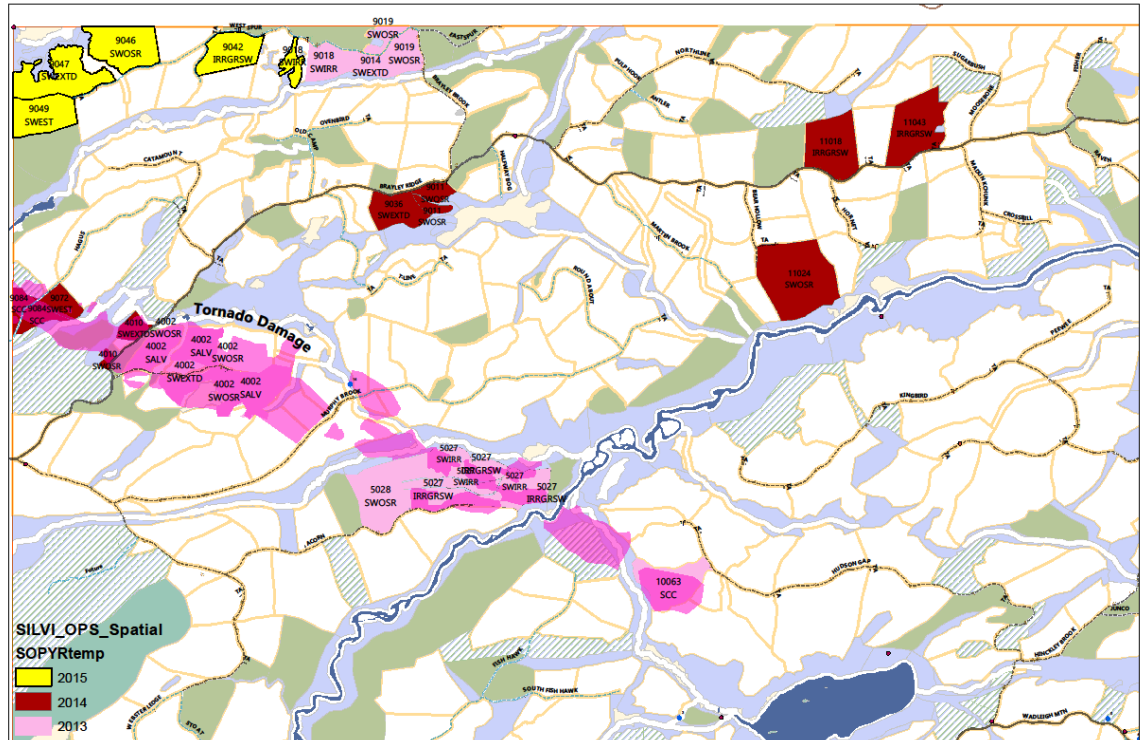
WEST SPUR
9046
SWOSR
9042
IRRGRSW
9018
SWIRR
9019
SWOSR
9018
SWIRR
9014
SWEXTD
9019
SWOSR
9047
SWEXTD
9049
SWEST
EASTSPUR
BRADLEY BROOK
NORTHLINE
WOLF HOOK
ANTLER
SUGARBUSH
OVENBIRD
OLD CAMP
CATAMOUNT
BRATLEY RIDGE
9011
9035
SWEXTD
SWOSR
HALFWAY BOG
11018
IRRGRSW
11043
IRRGRSW
BEAR HOLLOW
MARTEN BROOK
CROSSHILL
11024
SWOSR
9084
SCC
9072
9084 SWEST
SCC
Tornado Damage
4010
SWEXTD
4002
SWOSR
4010
SWOSR
4002
SALV
4002
SALV
4002
SWOSR
4002
SWEXTD
4002
SWOSR
4002
SALV
ROUNDABOUT
TA
FERNER
KINGBIRD
5027
SWIRR
5027
IRRGRSW
5027
SWIRR
5027
SWIRR
5028
SWOSR
5027
IRRGRSW
5027
IRRGRSW
ACORN
HUDSON GAP
10063
SCC
SILVI_OPS_Spatial
SOPYRtemp
2015
2014
2013
FISH HAWK
SOUTH FISH HAWK
HINCKLEY BROOK
WADLEIGH MTN
JUNCO